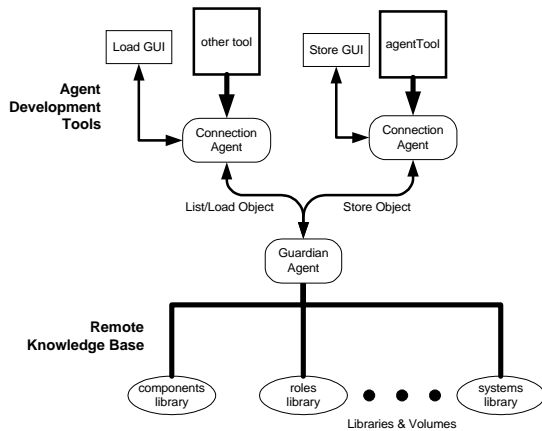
Load GUI

other tool

Store GUI

agentTool

Agent Development Tools

Connection Agent

Connection Agent

List/Load Object

Store Object

Guardian Agent

Remote Knowledge Base

components library

roles library

systems library

Libraries & Volumes